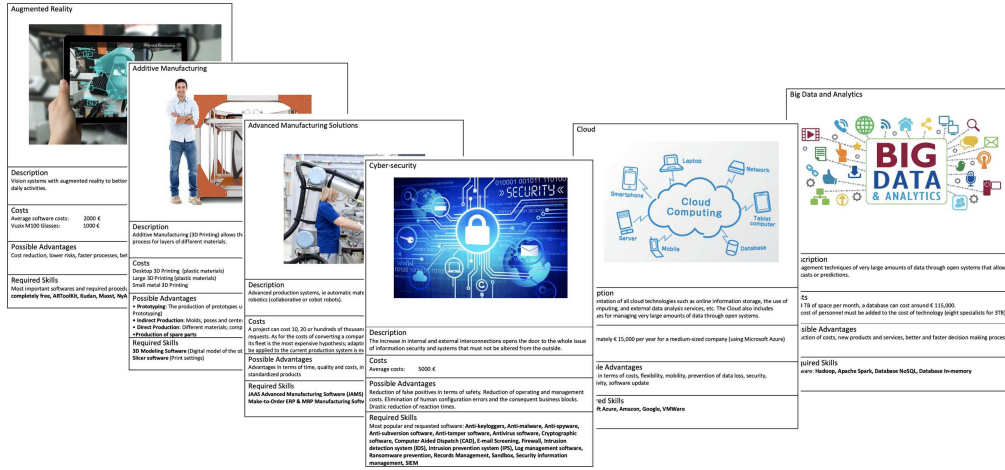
Augmented Reality

Description
Vision systems with augmented reality to better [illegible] daily activities.

Costs
Average software costs: 2000 €
Vuzix M100 Glasses: 1000 €

Possible Advantages
Cost reduction, lower risks, faster processes, bet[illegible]

Required Skills
Most important softwares and required proced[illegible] completely free, ARToolKit, Kudan, Maxst, NyA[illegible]

Additive Manufacturing

Description
Additive Manufacturing (3D Printing) allows th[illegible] process for layers of different materials.

Costs
Desktop 3D Printing (plastic materials)
Large 3D Printing (plastic materials)
Small metal 3D Printing

Possible Advantages
• Prototyping: The production of prototypes u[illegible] Prototyping)
• Indirect Production: Molds, poses and cente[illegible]
• Direct Production: Different materials; comp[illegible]
•Production of spare parts

Required Skills
3D Modeling Software (Digital model of the ob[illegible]
Slicer software (Print settings)

Advanced Manufacturing Solutions

Description
Advanced production systems, ie automatic ma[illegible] robotics (collaborative or cobot robots).

Costs
A project can cost 10, 20 or hundreds of thousan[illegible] requests. As for the costs of converting a compan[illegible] its fleet is the most expensive hypothesis; adaptin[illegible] be applied to the current production system is m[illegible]

Possible Advantages
Advantages in terms of time, quality and costs, in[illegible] standardized products

Required Skills
JAAS Advanced Manufacturing Software (JAMS)
Make-to-Order ERP & MRP Manufacturing Softw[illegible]

Cyber-security

SECURITY

Description
The increase in internal and external interconnections opens the door to the whole issue of information security and systems that must not be altered from the outside.

Costs
Average costs: 5000 €

Possible Advantages
Reduction of false positives in terms of safety. Reduction of operating and management costs. Elimination of human configuration errors and the consequent business blocks. Drastic reduction of reaction times.

Required Skills
Most popular and requested software: Anti-keyloggers, Anti-malware, Anti-spyware, Anti-subversion software, Anti-tamper software, Antivirus software, Cryptographic software, Computer Aided Dispatch (CAD), E-mail Screening, Firewall, Intrusion detection system (IDS), Intrusion prevention system (IPS), Log management software, Ransomware prevention, Records Management, Sandbox, Security Information management, SIEM

Cloud

Laptop
Smartphone
Network
Cloud Computing
Tablet computer
Server
Mobile
Database

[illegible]ption
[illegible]tation of all cloud technologies such as online information storage, the use of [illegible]mputing, and external data analysis services, etc. The Cloud also includes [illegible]es for managing very large amounts of data through open systems.

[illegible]mately € 15,000 per year for a medium-sized company (using Microsoft Azure)

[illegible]e Advantages
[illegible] in terms of costs, flexibility, mobility, prevention of data loss, security, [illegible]ivity, software update

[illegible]d Skills
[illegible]t Azure, Amazon, Google, VMWare

Big Data and Analytics

BIG DATA & ANALYTICS

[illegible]scription
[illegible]agement techniques of very large amounts of data through open systems that allow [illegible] costs or predictions.

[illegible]ts
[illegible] 1TB of space per month, a database can cost around € 115,000.
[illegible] cost of personnel must be added to the cost of technology (eight specialists for 3TB)

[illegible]sible Advantages
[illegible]uction of costs, new products and services, better and faster decision making proce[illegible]

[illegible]quired Skills
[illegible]are: Hadoop, Apache Spark, Database NoSQL, Database In-memory